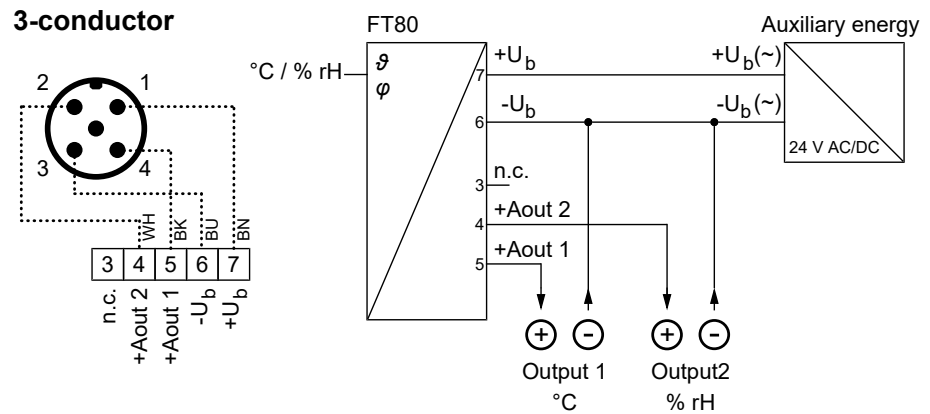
3-conductor

2 1
3 4

WH BK BU BN

| 3 | 4 | 5 | 6 | 7 |
|---|---|---|---|---|
| n.c. | +Aout 2 | +Aout 1 | $-U_b$ | $+U_b$ |

FT80

°C / % rH

$\vartheta$
$\varphi$

$+U_b$
7
$-U_b$
6
n.c.
3
+Aout 2
4
+Aout 1
5

Auxiliary energy
$+U_b(\sim)$
$-U_b(\sim)$
24 V AC/DC

+ -
Output 1
°C

+ -
Output2
% rH